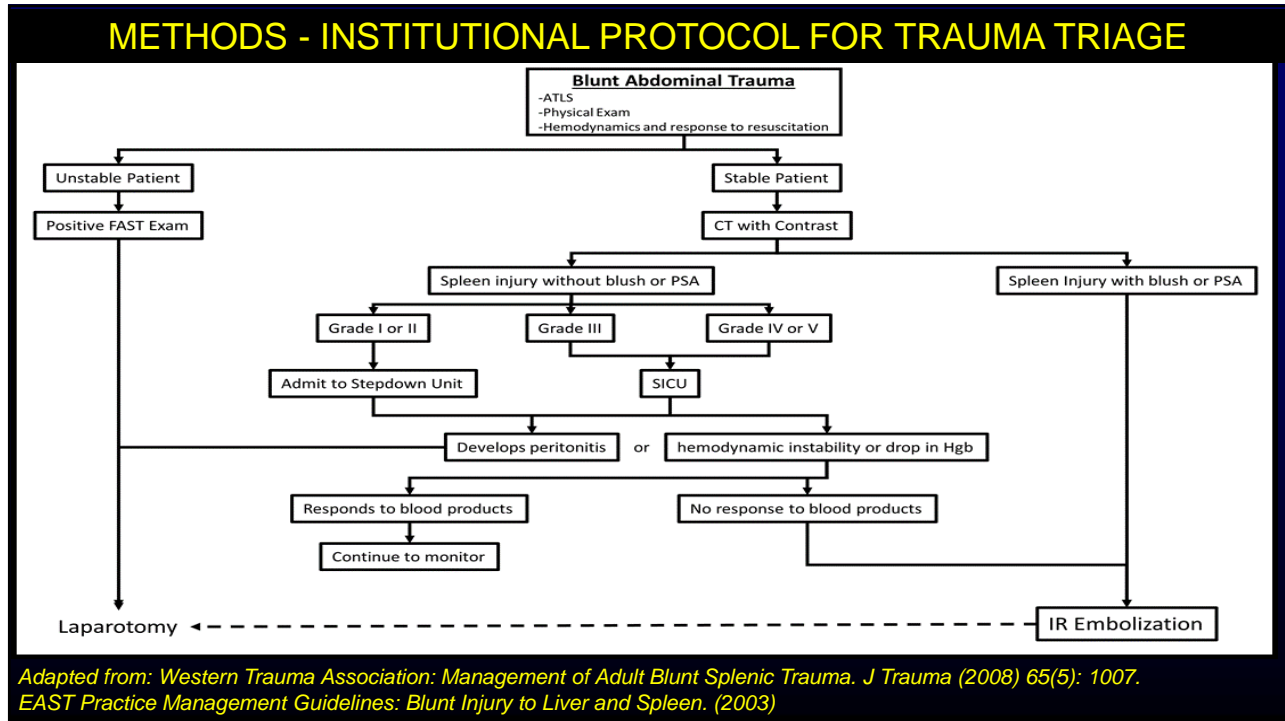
METHODS - INSTITUTIONAL PROTOCOL FOR TRAUMA TRIAGE

Blunt Abdominal Trauma
-ATLS
-Physical Exam
-Hemodynamics and response to resuscitation

Unstable Patient

Positive FAST Exam

Stable Patient

CT with Contrast

Spleen injury without blush or PSA

Spleen Injury with blush or PSA

Grade I or II

Grade III

Grade IV or V

Admit to Stepdown Unit

SICU

Develops peritonitis

or

hemodynamic instability or drop in Hgb

Responds to blood products

No response to blood products

Continue to monitor

Laparotomy

IR Embolization

Adapted from: Western Trauma Association: Management of Adult Blunt Splenic Trauma. J Trauma (2008) 65(5): 1007.
EAST Practice Management Guidelines: Blunt Injury to Liver and Spleen. (2003)